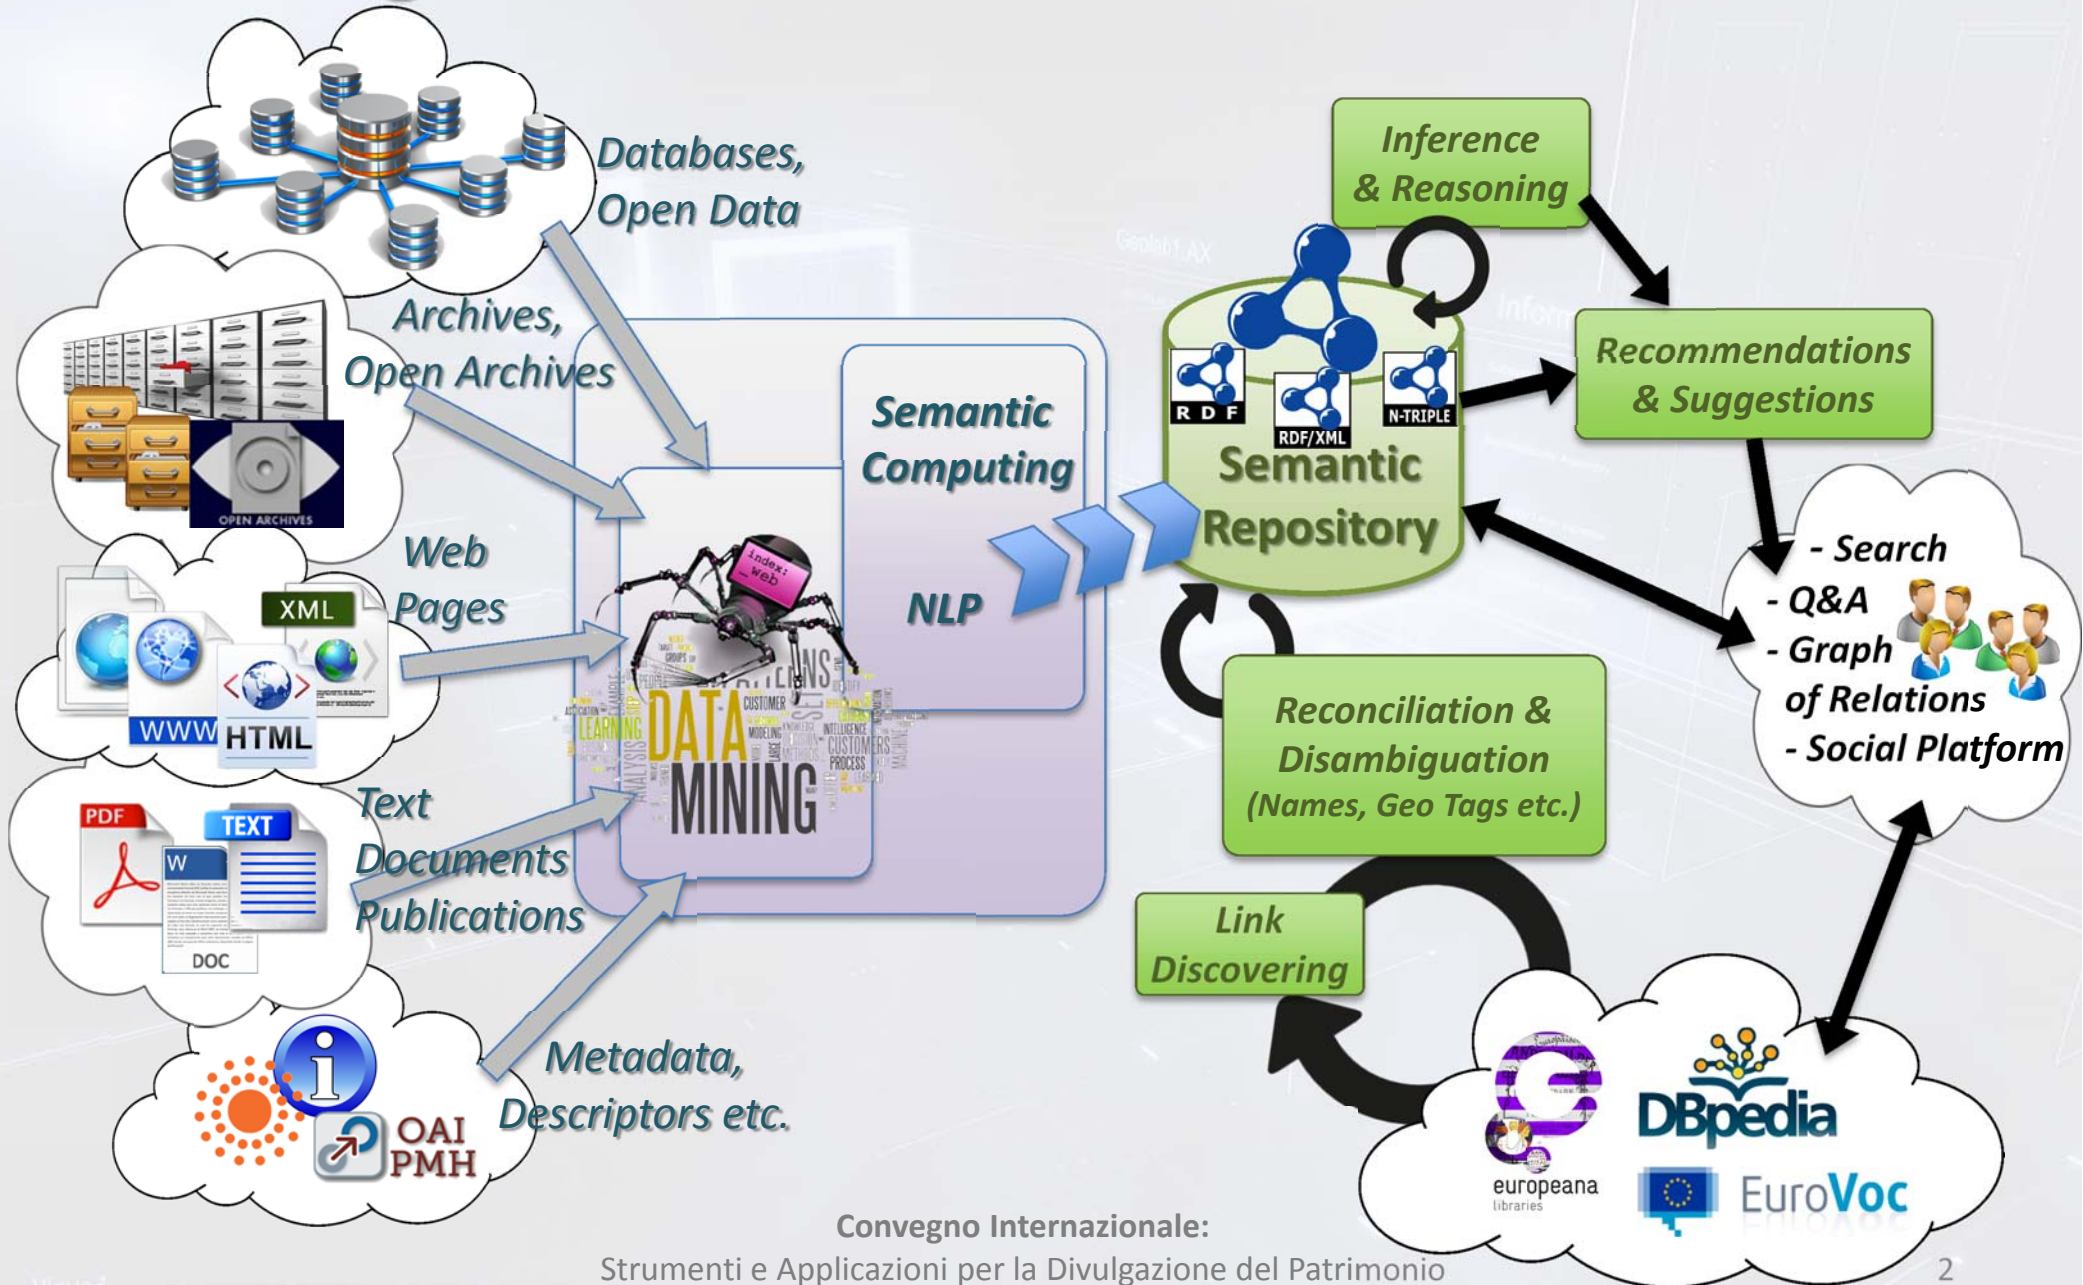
Databases, Open Data

Archives, Open Archives

OPEN ARCHIVES

Web Pages

XML

WWW

HTML

Text Documents Publications

PDF

TEXT

W

DOC

Metadata, Descriptors etc.

OAI PMH

Semantic Computing

NLP

index: web

DATA MINING

Inference & Reasoning

R D F

RDF/XML

N-TRIPLE

Semantic Repository

Recommendations & Suggestions

- Search
- Q&A
- Graph of Relations
- Social Platform

Reconciliation & Disambiguation (Names, Geo Tags etc.)

Link Discovering

europeana libraries

DBpedia

EuroVoc

Convegno Internazionale:
Strumenti e Applicazioni per la Divulgazione del Patrimonio

2